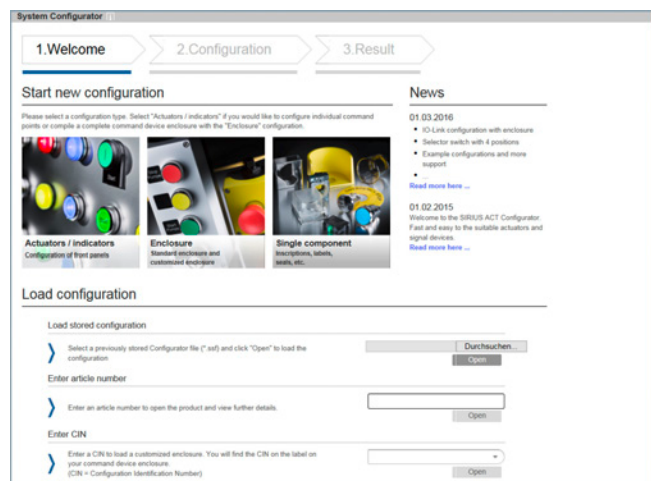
System Configurator

1.Welcome
2.Configuration
3.Result

Start new configuration

Please select a configuration type. Select "Actuators / indicators" if you would like to configure individual command points or compile a complete command device enclosure with the "Enclosure" configuration.

Actuators / indicators
Configuration of front panels

Enclosure
Standard enclosure and customized enclosure

Single component
Inscriptions, labels, seals, etc.

News

01.03.2016
- IO-Link configuration with enclosure
- Selector switch with 4 positions
- Example configurations and more support
- ...
Read more here ...

01.02.2015
Welcome to the SIRIUS ACT Configurator. Fast and easy to the suitable actuators and signal devices.
Read more here ...

Load configuration

Load stored configuration
Select a previously stored Configurator file (*.ssf) and click "Open" to load the configuration.
Durchsuchen...
Open

Enter article number
Enter an article number to open the product and view further details.
Open

Enter CIN
Enter a CIN to load a customized enclosure. You will find the CIN on the label on your command device enclosure.
(CIN = Configuration Identification Number)
Open